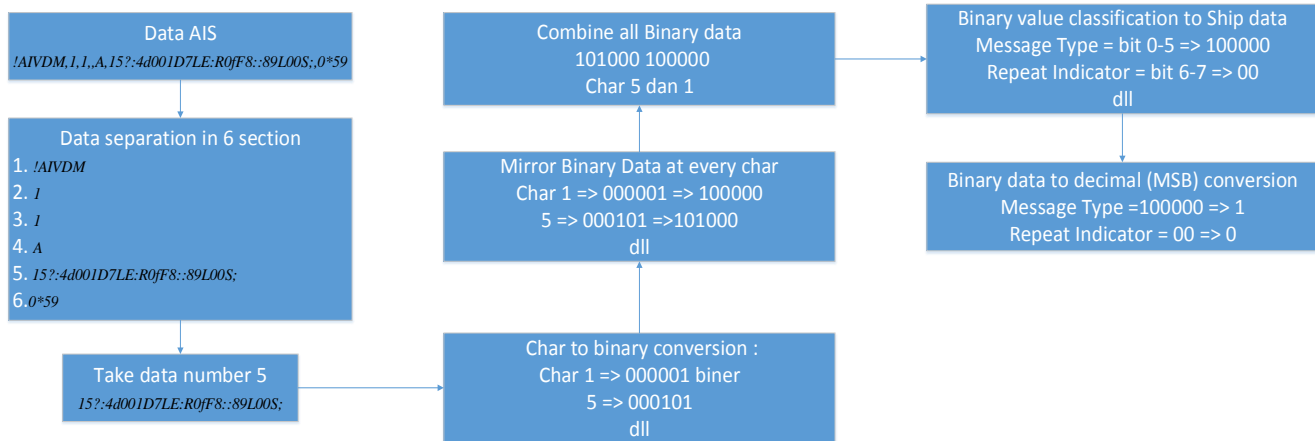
Data AIS
!AIVDM,1,1,,A,15?:4d001D7LE:R0fF8::89L00S;,0*59

Data separation in 6 section
1. !AIVDM
2. 1
3. 1
4. A
5. 15?:4d001D7LE:R0fF8::89L00S;
6.0*59

Take data number 5
15?:4d001D7LE:R0fF8::89L00S;

Char to binary conversion :
Char 1 => 000001 biner
5 => 000101
dll

Mirror Binary Data at every char
Char 1 => 000001 => 100000
5 => 000101 =>101000
dll

Combine all Binary data
101000 100000
Char 5 dan 1

Binary value classification to Ship data
Message Type = bit 0-5 => 100000
Repeat Indicator = bit 6-7 => 00
dll

Binary data to decimal (MSB) conversion
Message Type =100000 => 1
Repeat Indicator = 00 => 0